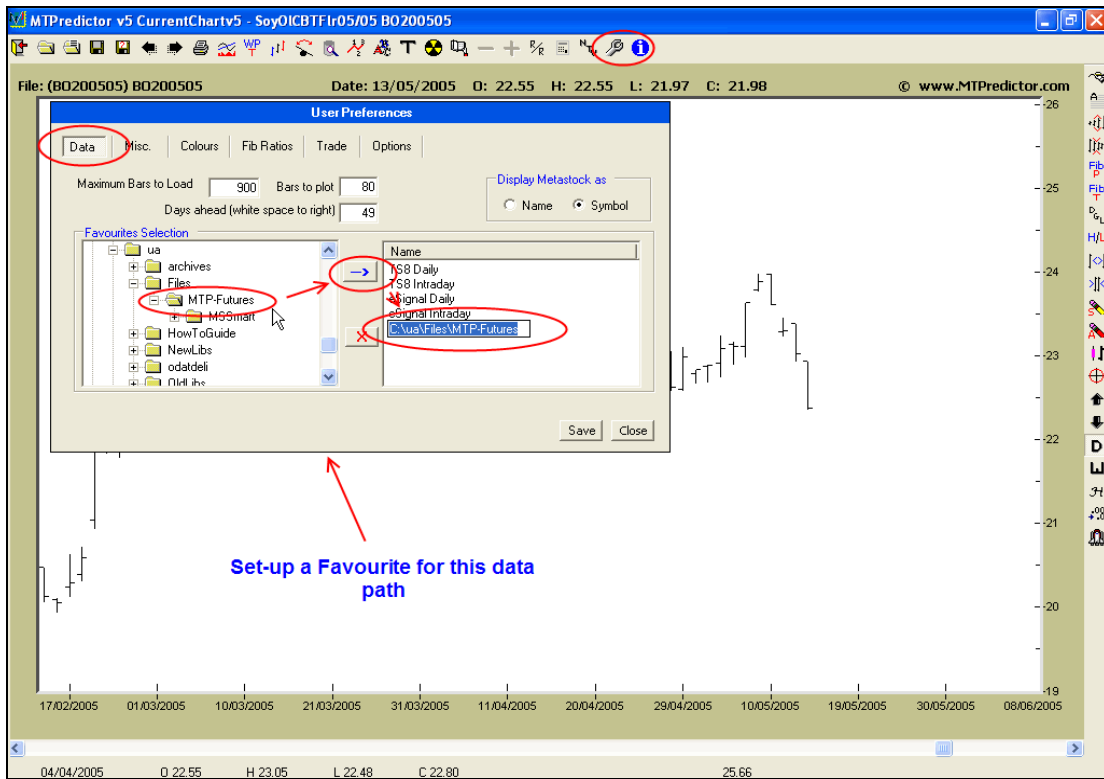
MTPredictor v5 CurrentChartv5 - SoyOlCBTFlr05/05 BO200505

File: (BO200505) BO200505 Date: 13/05/2005 O: 22.55 H: 22.55 L: 21.97 C: 21.98 © www.MTPredictor.com

User Preferences

Data | Misc. | Colours | Fib Ratios | Trade | Options

Maximum Bars to Load 900 Bars to plot 80

Days ahead (white space to right) 49

Display Metastock as

Name Symbol

Favourites Selection

ua
archives
Files
MTP-Futures
MSSmart
HowToGuide
NewLibs
odatdeli
OldLibs

Name
TS8 Daily
TS8 Intraday
eSignal Daily
eSignal Intraday
C:\ua\Files\MTP-Futures

Save Close

Set-up a Favourite for this data path

26
25
24
23
22
21
20
19

17/02/2005 01/03/2005 10/03/2005 21/03/2005 31/03/2005 11/04/2005 20/04/2005 29/04/2005 10/05/2005 19/05/2005 30/05/2005 08/06/2005

04/04/2005 O 22.55 H 23.05 L 22.48 C 22.80 25.66